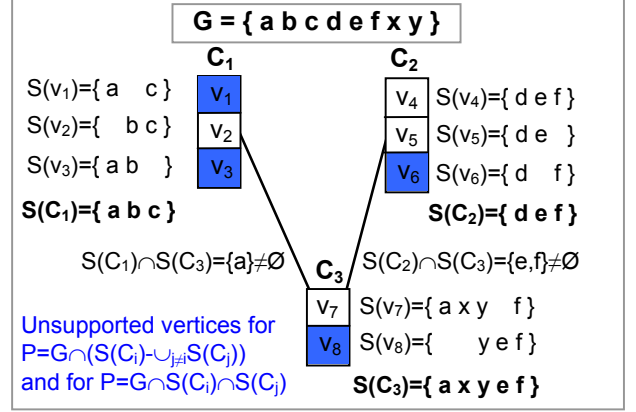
G = { a b c d e f x y }

$C_1$

$S(v_1)$={ a c }

$S(v_2)$={ b c }

$S(v_3)$={ a b }

$v_1$

$v_2$

$v_3$

S($C_1$)={ a b c }

$C_2$

$v_4$ $S(v_4)$={ d e f }

$v_5$ $S(v_5)$={ d e }

$v_6$ $S(v_6)$={ d f }

S($C_2$)={ d e f }

$S(C_1) \cap S(C_3) = \{a\} \neq \emptyset$

$C_3$

$S(C_2) \cap S(C_3) = \{e,f\} \neq \emptyset$

$v_7$ $S(v_7)$={ a x y f }

$v_8$ $S(v_8)$={ y e f }

Unsupported vertices for $P=G \cap (S(C_i) - \cup_{j \neq i} S(C_j))$ and for $P=G \cap S(C_i) \cap S(C_j)$

S($C_3$)={ a x y e f }